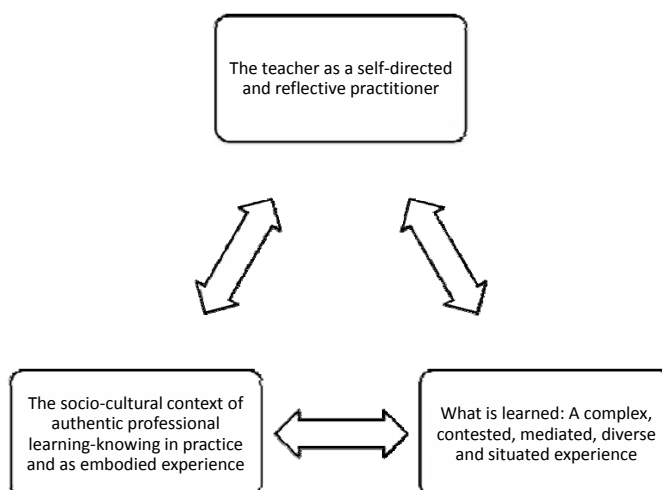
The teacher as a self-directed and reflective practitioner

The socio-cultural context of authentic professional learning-knowing in practice and as embodied experience

What is learned: A complex, contested, mediated, diverse and situated experience